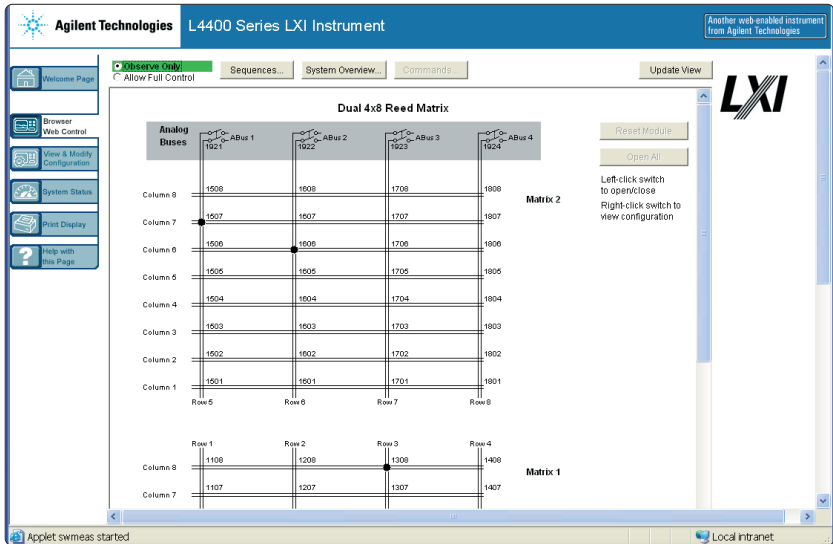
Agilent Technologies

L4400 Series LXI Instrument

Another web-enabled instrument from Agilent Technologies

Welcome Page

Browser Web Control

View & Modify Configuration

System Status

Print Display

Help with this Page

Observe Only!
Allow Full Control

Sequences...

System Overview...

Commands...

Update View

LXI

Dual 4x8 Reed Matrix

Analog Buses

ABus 1
1921

ABus 2
1922

ABus 3
1923

ABus 4
1924

Reset Module

Open All

Left-click switch to open/close

Right-click switch to view configuration

Matrix 2

Column 8
1508 1608 1708 1808

Column 7
1507 1607 1707 1807

Column 6
1506 1606 1706 1806

Column 5
1505 1605 1705 1805

Column 4
1504 1604 1704 1804

Column 3
1503 1603 1703 1803

Column 2
1502 1602 1702 1802

Column 1
1501 1601 1701 1801

Row 5 Row 6 Row 7 Row 8

Row 1 Row 2 Row 3 Row 4

Matrix 1

Column 8
1108 1208 1308 1408

Column 7
1107 1207 1307 1407

Applet swmeas started

Local intranet